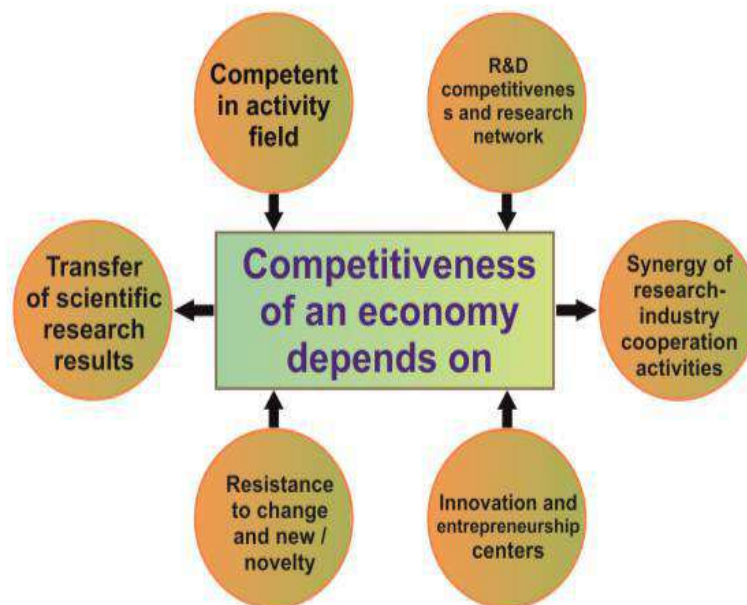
Competent in activity field

R&D competitivenes s and research network

Transfer of scientific research results

Competitiveness of an economy depends on

Synergy of research-industry cooperation activities

Resistance to change and new / novelty

Innovation and entrepreneurship centers